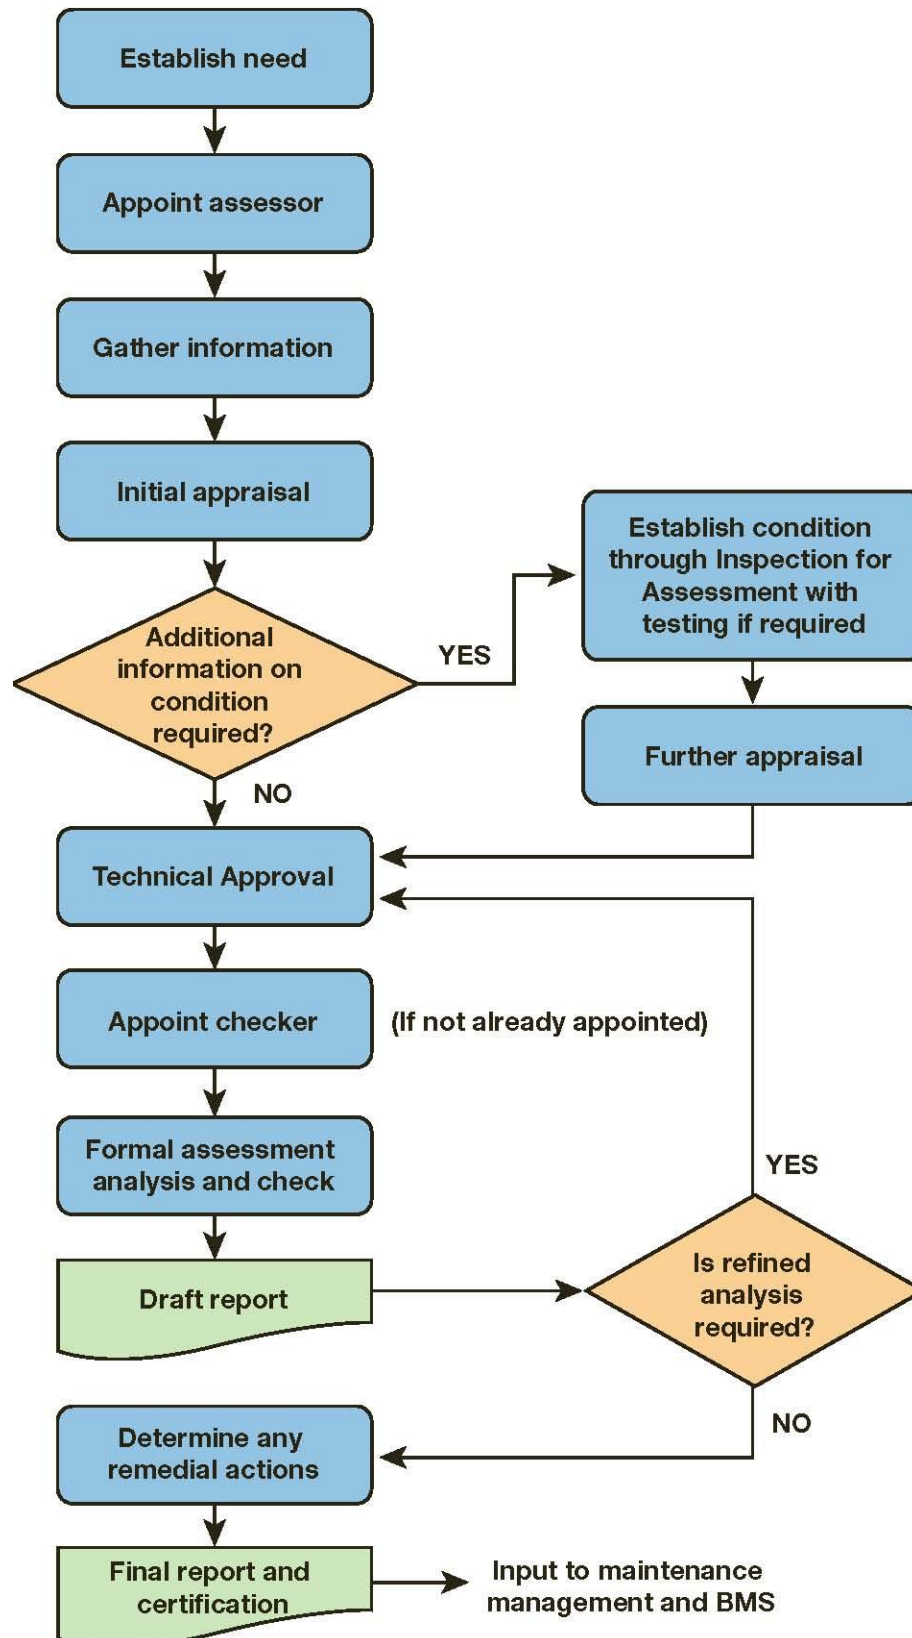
Establish need

Appoint assessor

Gather information

Initial appraisal

Additional information on condition required?

YES

Establish condition through Inspection for Assessment with testing if required

Further appraisal

NO

Technical Approval

Appoint checker

(If not already appointed)

Formal assessment analysis and check

YES

Draft report

Is refined analysis required?

NO

Determine any remedial actions

Final report and certification

Input to maintenance management and BMS